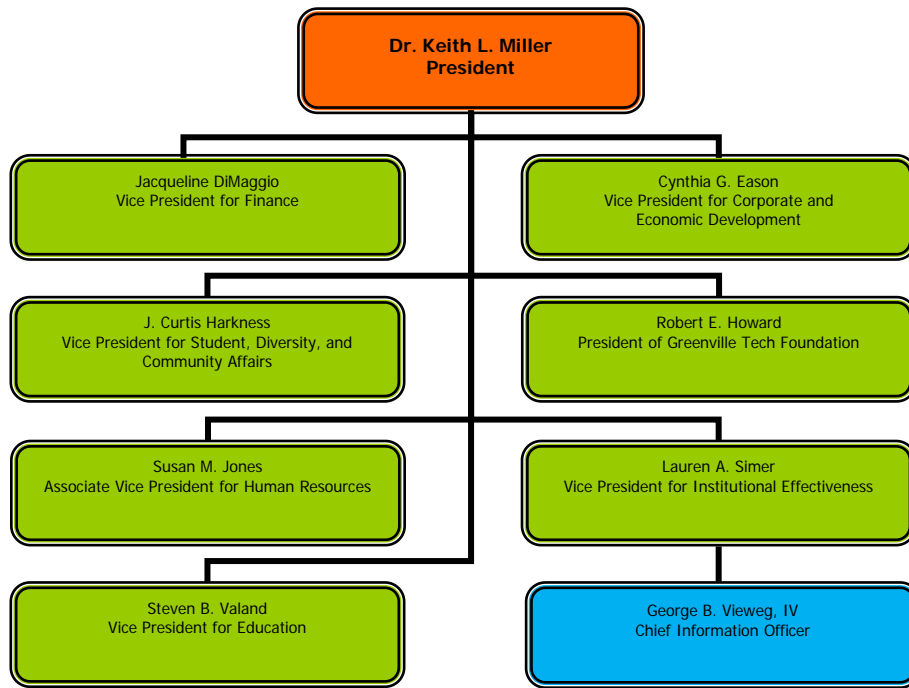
Dr. Keith L. Miller
President

Jacqueline DiMaggio
Vice President for Finance

Cynthia G. Eason
Vice President for Corporate and Economic Development

J. Curtis Harkness
Vice President for Student, Diversity, and Community Affairs

Robert E. Howard
President of Greenville Tech Foundation

Susan M. Jones
Associate Vice President for Human Resources

Lauren A. Simer
Vice President for Institutional Effectiveness

Steven B. Valand
Vice President for Education

George B. Vieweg, IV
Chief Information Officer